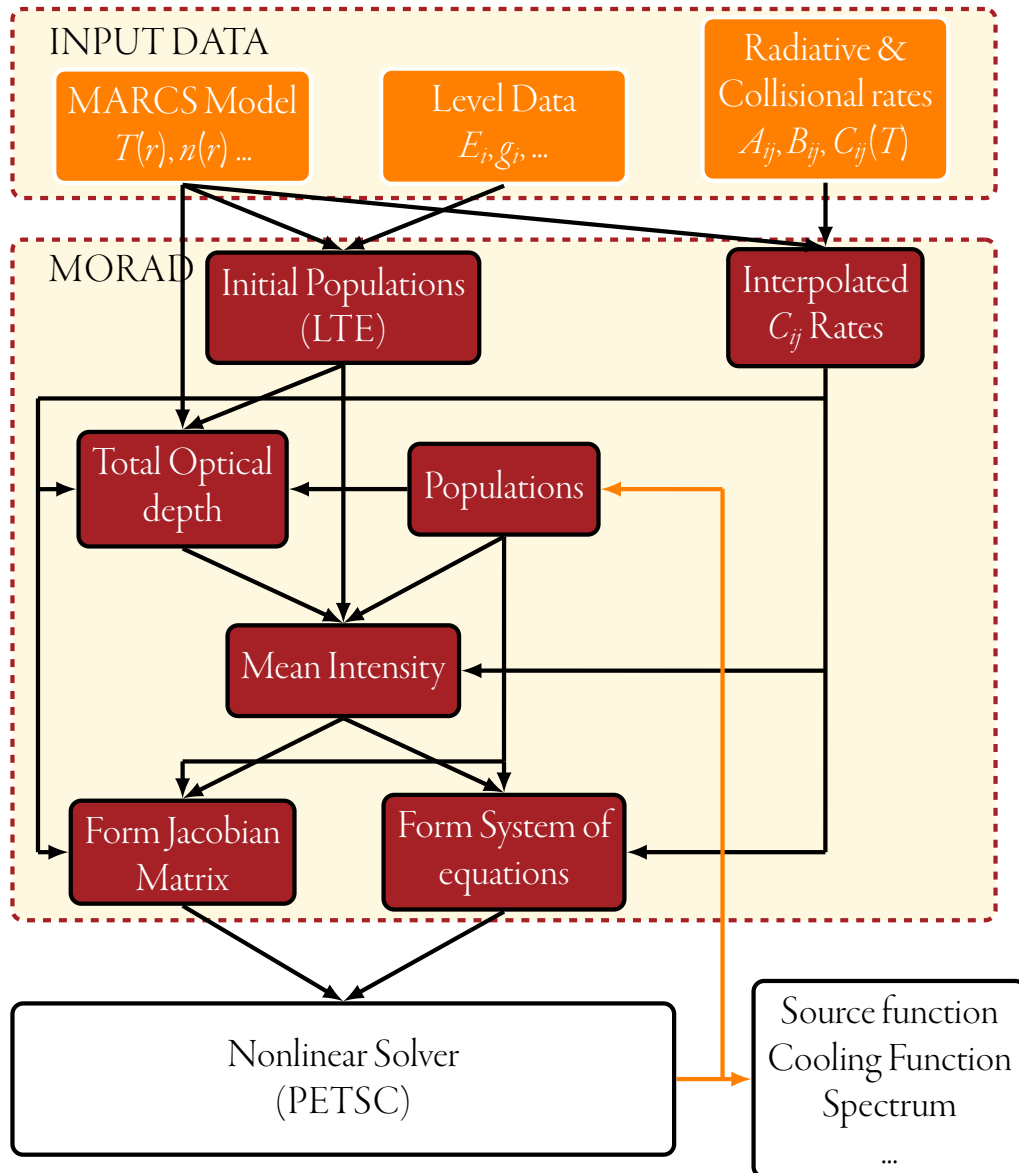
INPUT DATA

MARCS Model
$T(r), n(r)$ ...

Level Data
$E_i, g_i$, ...

Radiative & Collisional rates
$A_{ij}, B_{ij}, C_{ij}(T)$

MORAD

Initial Populations (LTE)

Interpolated $C_{ij}$ Rates

Total Optical depth

Populations

Mean Intensity

Form Jacobian Matrix

Form System of equations

Nonlinear Solver
(PETSC)

Source function
Cooling Function
Spectrum
...